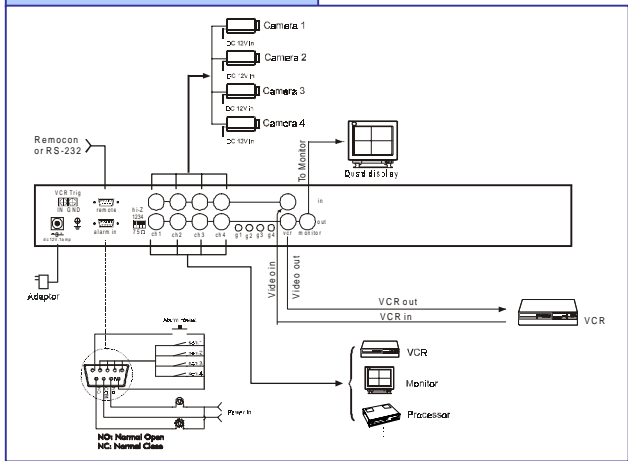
Camera 1
DC 12V in
Camera 2
DC 12V in
Camera 3
DC 12V in
Camera 4
DC 12V in

Remocon
or RS-232

To Monitor
Quad display

VCR Trig
IN GND
remote
alarm in
DC 12V 1amp
hi-Z
1234
75Ω
ch1 ch2 ch3 ch4
g1 g2 g3 g4
vcr monitor
in
out

Adaptor

Video in
Video out

VCR out
VCR in
VCR

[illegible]
NO: Normal Open
NC: Normal Close
Power in

VCR
Monitor
Processor